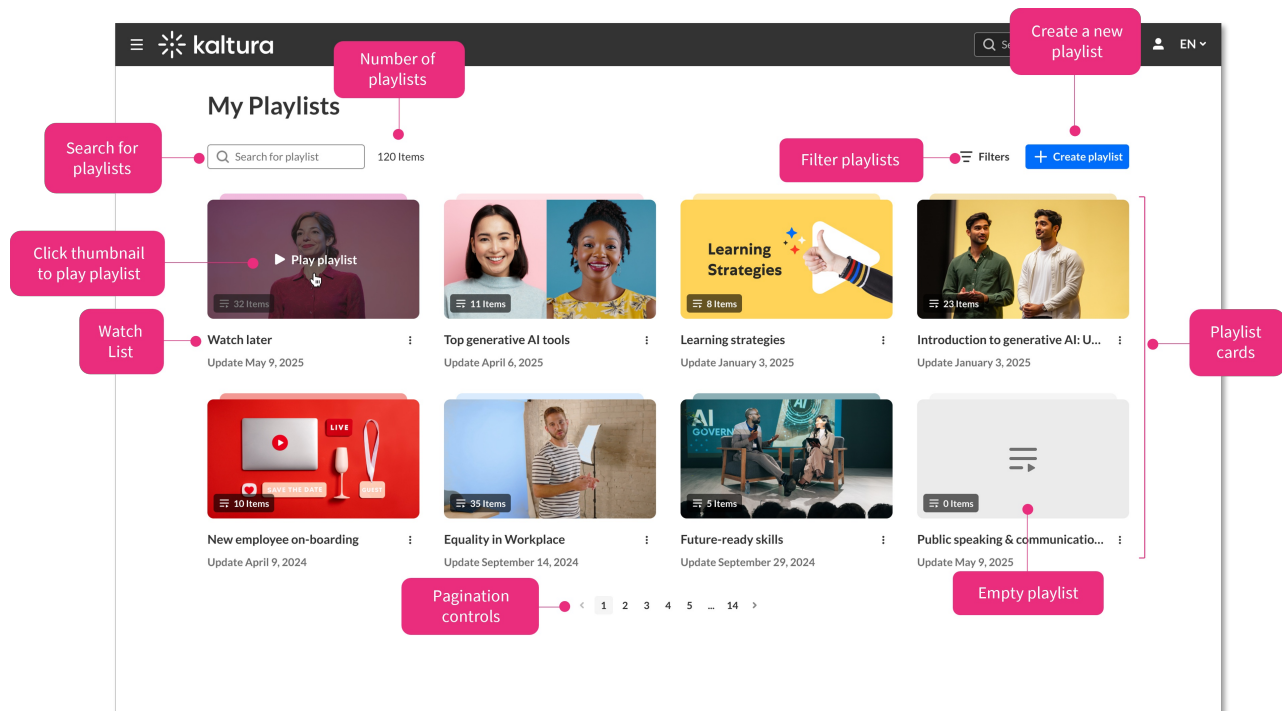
kaltura

Create a new playlist

EN

Number of playlists

My Playlists

Search for playlists

Search for playlist

120 Items

Filter playlists

Filters

Create playlist

Click thumbnail to play playlist

Play playlist

32 Items

11 Items

Learning Strategies

8 Items

23 Items

Watch List

Watch later

Update May 9, 2025

Top generative AI tools

Update April 6, 2025

Learning strategies

Update January 3, 2025

Introduction to generative AI: U...

Update January 3, 2025

Playlist cards

LIVE

SAVE THE DATE

GUEST

10 Items

35 Items

AI GOVERN

5 Items

0 Items

New employee on-boarding

Update April 9, 2024

Equality in Workplace

Update September 14, 2024

Future-ready skills

Update September 29, 2024

Public speaking & communicatio...

Update May 9, 2025

Empty playlist

Pagination controls

1 2 3 4 5 ... 14